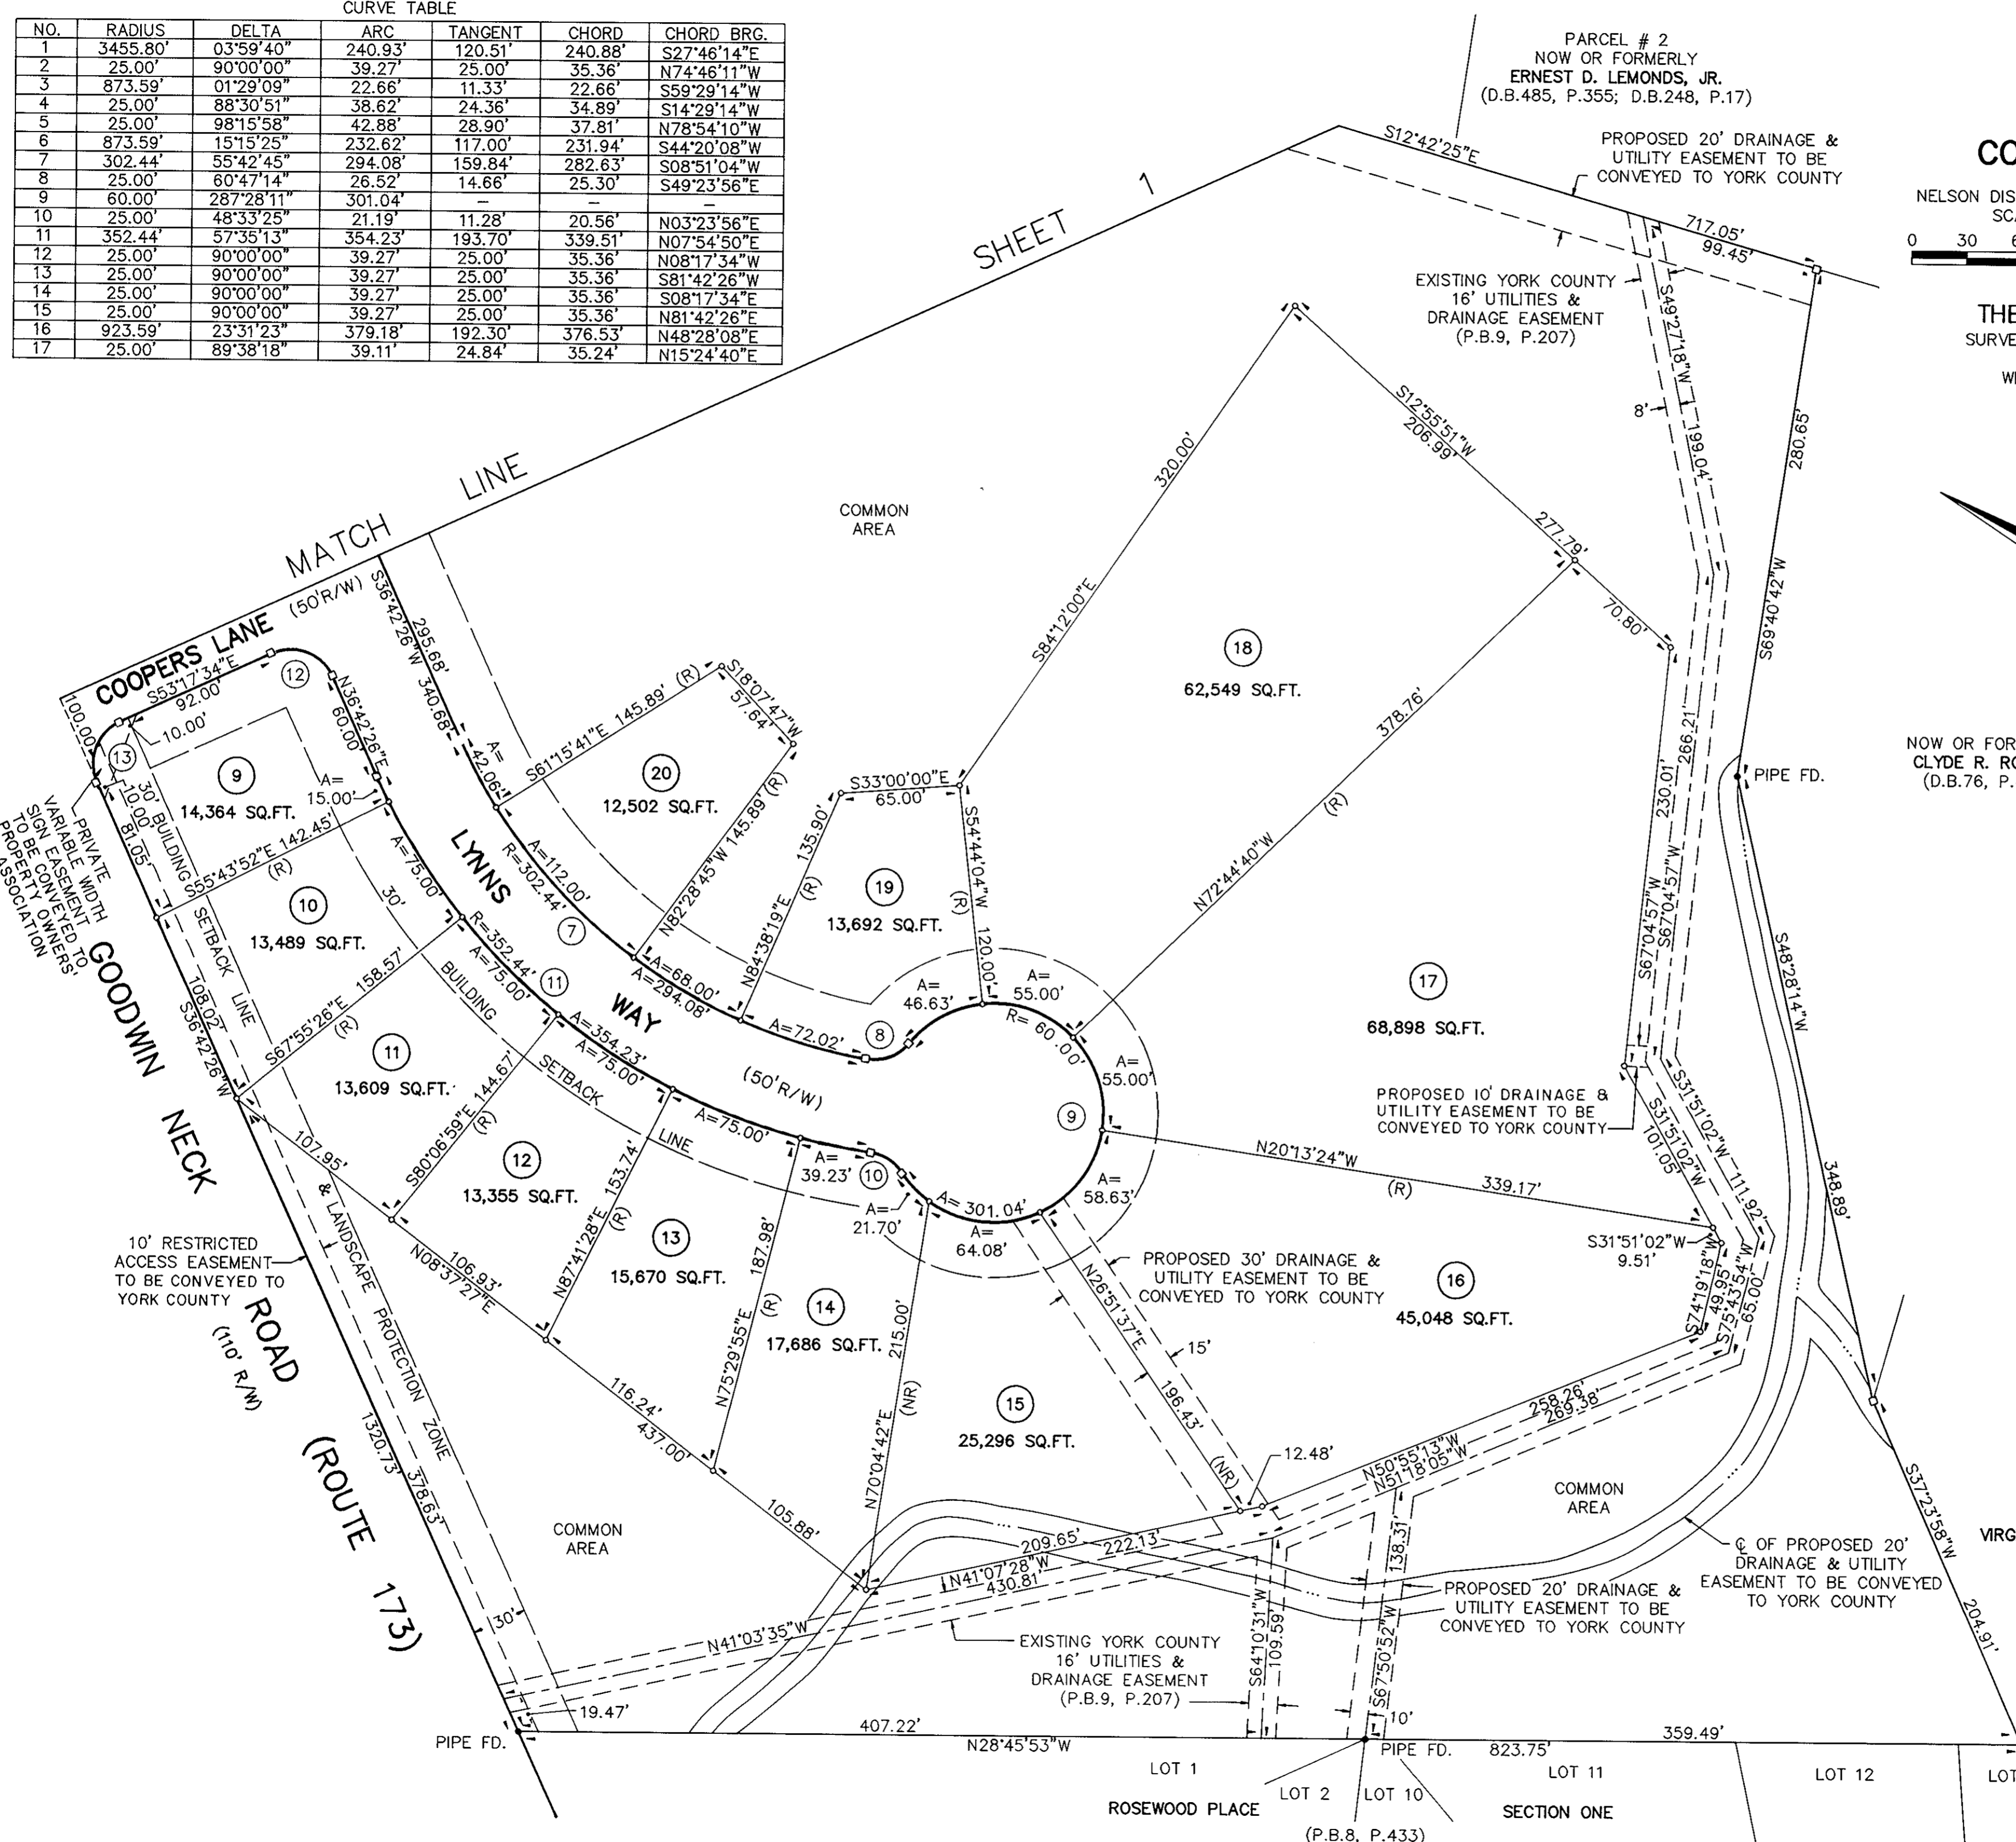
CURVE TABLE

| NO. | RADIUS | DELTA | ARC | TANGENT | CHORD | CHORD BRG. |
|---|---|---|---|---|---|---|
| 1 | 3455.80' | 03°59'40" | 240.93' | 120.51' | 240.88' | S27°46'14"E |
| 2 | 25.00' | 90°00'00" | 39.27' | 25.00' | 35.36' | N74°46'11"W |
| 3 | 873.59' | 01°29'09" | 22.66' | 11.33' | 22.66' | S59°29'14"W |
| 4 | 25.00' | 88°30'51" | 38.62' | 24.36' | 34.89' | S14°29'14"W |
| 5 | 25.00' | 98°15'58" | 42.88' | 28.90' | 37.81' | N78°54'10"W |
| 6 | 873.59' | 15°15'25" | 232.62' | 117.00' | 231.94' | S44°20'08"W |
| 7 | 302.44' | 55°42'45" | 294.08' | 159.84' | 282.63' | S08°51'04"W |
| 8 | 25.00' | 60°47'14" | 26.52' | 14.66' | 25.30' | S49°23'56"E |
| 9 | 60.00' | 287°28'11" | 301.04' | – | – | – |
| 10 | 25.00' | 48°33'25" | 21.19' | 11.28' | 20.56' | N03°23'56"E |
| 11 | 352.44' | 57°35'13" | 354.23' | 193.70' | 339.51' | N07°54'50"E |
| 12 | 25.00' | 90°00'00" | 39.27' | 25.00' | 35.36' | N08°17'34"W |
| 13 | 25.00' | 90°00'00" | 39.27' | 25.00' | 35.36' | S81°42'26"W |
| 14 | 25.00' | 90°00'00" | 39.27' | 25.00' | 35.36' | S08°17'34"E |
| 15 | 25.00' | 90°00'00" | 39.27' | 25.00' | 35.36' | N81°42'26"E |
| 16 | 923.59' | 23°31'23" | 379.18' | 192.30' | 376.53' | N48°28'08"E |
| 17 | 25.00' | 89°38'18" | 39.11' | 24.84' | 35.24' | N15°24'40"E |

PARCEL # 2
NOW OR FORMERLY
ERNEST D. LEMONDS, JR.
(D.B.485, P.355; D.B.248, P.17)

PROPOSED 20' DRAINAGE & UTILITY EASEMENT TO BE CONVEYED TO YORK COUNTY

CO
NELSON DIS
SC
0 30 6
THE
SURVE
WI

S12°42'25"E
717.05'
99.45'
SHEET 1
MATCH LINE
EXISTING YORK COUNTY 16' UTILITIES & DRAINAGE EASEMENT (P.B.9, P.207)
S49°27'18"W
8'
199.04'
280.65'
S69°40'42"W
320.00'
S12°55'51"W
206.99'
277.79'
70.80'
COMMON AREA
COOPERS LANE (50'R/W)
S36°42'26"W 295.68' 340.68'
S84°12'00"E
18
62,549 SQ.FT.
378.76'
S53°17'34"E 92.00'
12
13
10.00'
100.00'
N36°42'26"E 60.00'
S18°07'47"W 57.64'
S61°15'41"E 145.89' (R)
A= 42.06'
20
12,502 SQ.FT.
9
14,364 SQ.FT.
A= 15.00'
30' BUILDING
10.00'
81.05'
PRIVATE VARIABLE WIDTH SIGN EASEMENT TO BE CONVEYED TO PROPERTY OWNERS' ASSOCIATION
S55°43'52"E 142.45'
(R)
A=75.00'
LYNNS
R=302.44'
A=112.00'
N82°28'45"W 145.89'(R)
135.90'
S33°00'00"E 65.00'
S54°44'04"W
(R)
120.00'
19
13,692 SQ.FT.
N84°38'19"E
(R)
N72°44'40"W
(R)
266.21'
230.01'
S67°04'57"W
S67°04'57"W
NOW OR FOR
CLYDE R. R
(D.B.76, P.
PIPE FD.
S48°28'14"W
10
13,489 SQ.FT.
30'
SETBACK LINE
7
A=68.00'
A=294.08'
A=72.02'
8
A= 46.63'
A= 55.00'
R= 60.00'
17
68,898 SQ.FT.
GOODWIN
108.02'
S36°42'26"W
S67°55'26"E 158.57'
(R)
R=352.44'
A=75.00'
11
WAY
11
13,609 SQ.FT.
BUILDING
A=354.23'
A=75.00'
SETBACK
(50'R/W)
A= 55.00'
9
PROPOSED 10' DRAINAGE & UTILITY EASEMENT TO BE CONVEYED TO YORK COUNTY
S31°51'02"W
S31°51'02"W
101.05'
111.92'
348.89'
NECK
107.95'
S80°06'59"E 144.67'
(R)
12
13,355 SQ.FT.
LINE
A=75.00'
A= 39.23'
10
A= 21.70'
A= 301.04'
A= 64.08'
N20°13'24"W
(R)
339.17'
A= 58.63'
S31°51'02"W 9.51'
S74°19'18"W
S75°43'54"W
49.95'
65.00'
10' RESTRICTED ACCESS EASEMENT TO BE CONVEYED TO YORK COUNTY
ROAD
(110' R/W)
& LANDSCAPE PROTECTION ZONE
N08°37'27"E
106.93'
N87°41'28"E 153.74'
(R)
13
15,670 SQ.FT.
187.98'
(R)
N75°29'55"E
14
17,686 SQ.FT.
215.00'
N70°04'42"E
(NR)
PROPOSED 30' DRAINAGE & UTILITY EASEMENT TO BE CONVEYED TO YORK COUNTY
N26°51'37"E
15'
196.43'
(NR)
16
45,048 SQ.FT.
15
25,296 SQ.FT.
12.48'
258.26'
269.38'
N50°55'13"W
N51°18'05"W
COMMON AREA
(ROUTE 173)
1320.73'
378.63'
116.24'
437.00'
105.88'
COMMON AREA
209.65'
222.13'
N41°07'28"W 430.81'
138.31'
S67°50'52"W
S64°10'31"W
109.59'
PROPOSED 20' DRAINAGE & UTILITY EASEMENT TO BE CONVEYED TO YORK COUNTY
℄ OF PROPOSED 20' DRAINAGE & UTILITY EASEMENT TO BE CONVEYED TO YORK COUNTY
S37°23'58"W
VIRG
204.91'
30'
N41°03'35"W
EXISTING YORK COUNTY 16' UTILITIES & DRAINAGE EASEMENT (P.B.9, P.207)
19.47'
10'
PIPE FD.
407.22'
N28°45'53"W
PIPE FD.
823.75'
359.49'
LOT 1
LOT 2
LOT 10
LOT 11
LOT 12
LOT
ROSEWOOD PLACE
SECTION ONE
(P.B.8, P.433)